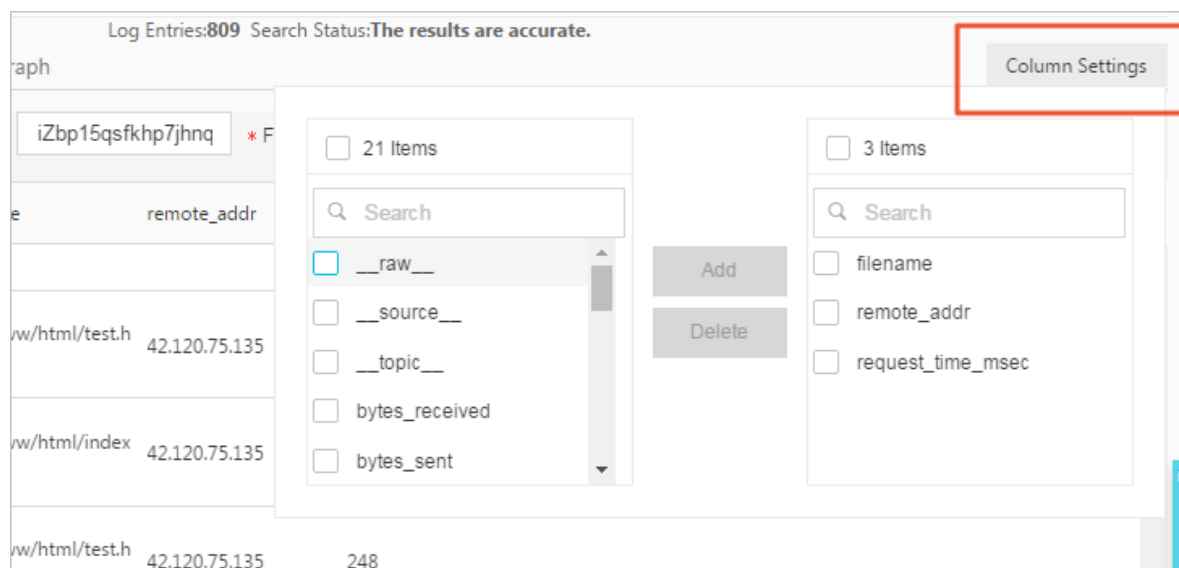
Log Entries:**809** Search Status:**The results are accurate.**

raph

Column Settings

iZbp15qsfkhp7jhnq * F

e remote_addr

vw/html/test.h 42.120.75.135

vw/html/index 42.120.75.135

vw/html/test.h 42.120.75.135 248

21 Items

Search

__raw__

__source__

__topic__

bytes_received

bytes_sent

Add

Delete

3 Items

Search

filename

remote_addr

request_time_msec